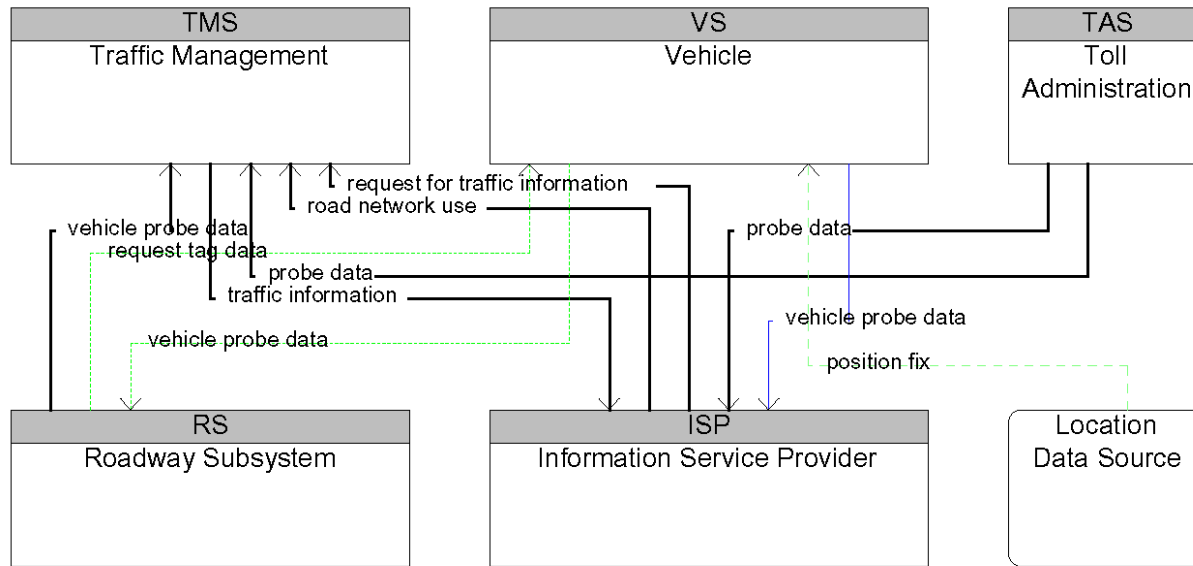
TMS
Traffic Management

VS
Vehicle

TAS
Toll Administration

request for traffic information
road network use
vehicle probe data
request tag data
probe data
probe data
traffic information
vehicle probe data
vehicle probe data
position fix

RS
Roadway Subsystem

ISP
Information Service Provider

Location Data Source